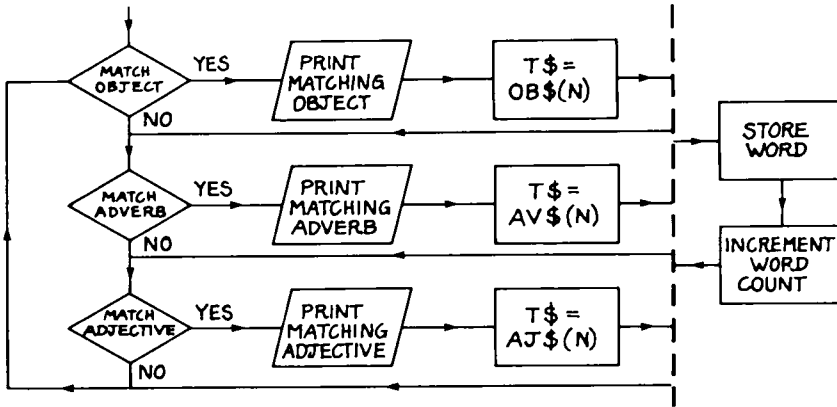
MATCH OBJECT

YES

PRINT MATCHING OBJECT

T$ = OB$(N)

NO

STORE WORD

MATCH ADVERB

YES

PRINT MATCHING ADVERB

T$ = AV$(N)

NO

INCREMENT WORD COUNT

MATCH ADJECTIVE

YES

PRINT MATCHING ADJECTIVE

T$ = AJ$(N)

NO